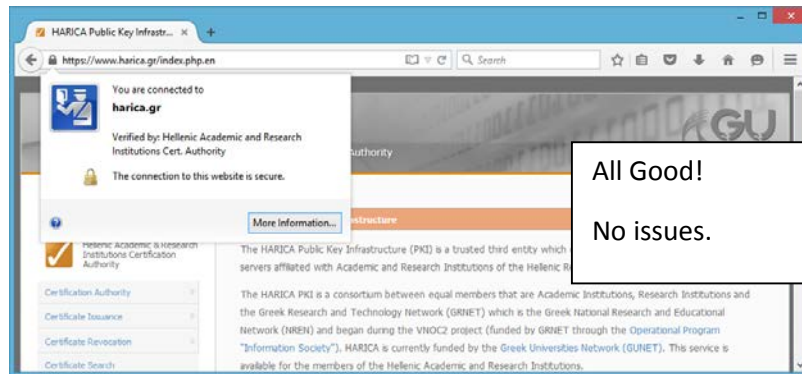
HARICA Public Key Infrastr... ×
+
https://www.harica.gr/index.php.en
Search

You are connected to
harica.gr
Verified by: Hellenic Academic and Research Institutions Cert. Authority
The connection to this website is secure.
More Information...

uthority
GU

All Good!

No issues.

nstructure
Hellenic Academic & Research Institutions Certification Authority

The HARICA Public Key Infrastructure (PKI) is a trusted third entity which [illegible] servers affiliated with Academic and Research Institutions of the Hellenic R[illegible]

Certification Authority
Certificate Issuance
Certificate Revocation
Certificate Search

The HARICA PKI is a consortium between equal members that are Academic Institutions, Research Institutions and the Greek Research and Technology Network (GRNET) which is the Greek National Research and Educational Network (NREN) and began during the VNOC2 project (funded by GRNET through the Operational Program "Information Society"). HARICA is currently funded by the Greek Universities Network (GUNET). This service is available for the members of the Hellenic Academic and Research Institutions.